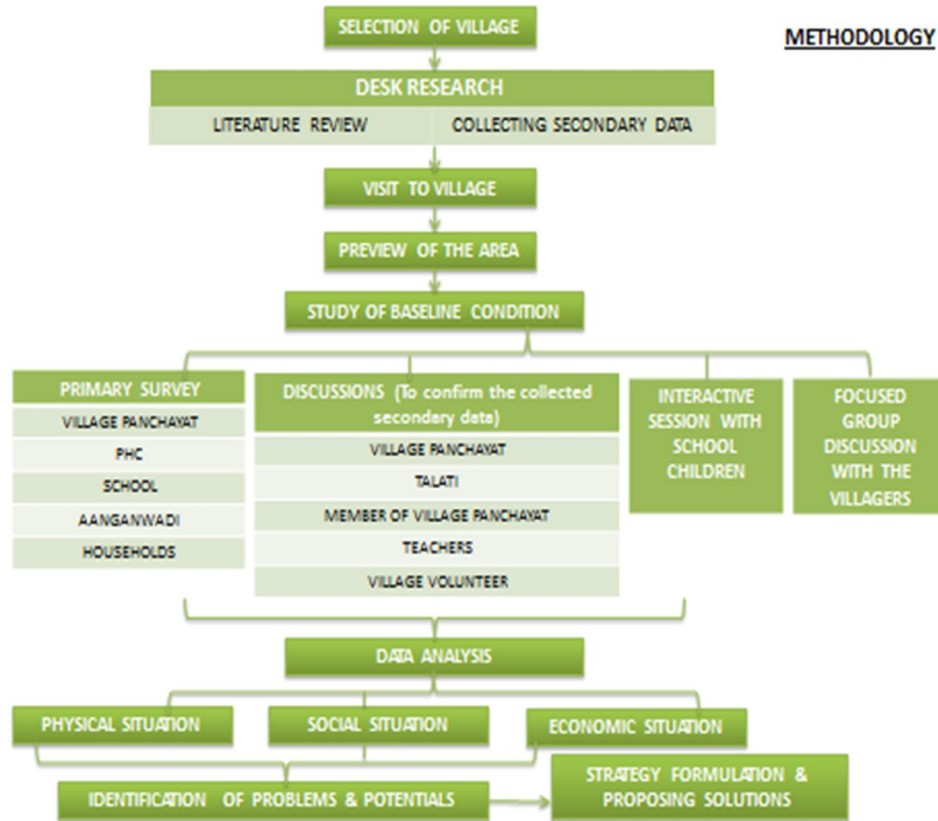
METHODOLOGY

SELECTION OF VILLAGE

DESK RESEARCH

LITERATURE REVIEW

COLLECTING SECONDARY DATA

VISIT TO VILLAGE

PREVIEW OF THE AREA

STUDY OF BASELINE CONDITION

PRIMARY SURVEY

VILLAGE PANCHAYAT

PHC

SCHOOL

AANGANWADI

HOUSEHOLDS

DISCUSSIONS (To confirm the collected secondary data)

VILLAGE PANCHAYAT

TALATI

MEMBER OF VILLAGE PANCHAYAT

TEACHERS

VILLAGE VOLUNTEER

INTERACTIVE SESSION WITH SCHOOL CHILDREN

FOCUSED GROUP DISCUSSION WITH THE VILLAGERS

DATA ANALYSIS

PHYSICAL SITUATION

SOCIAL SITUATION

ECONOMIC SITUATION

IDENTIFICATION OF PROBLEMS & POTENTIALS

STRATEGY FORMULATION & PROPOSING SOLUTIONS